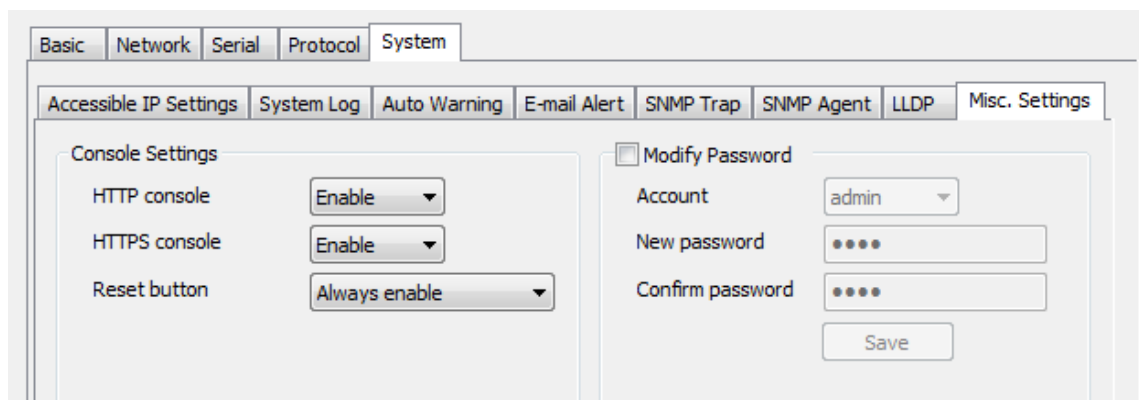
Basic | Network | Serial | Protocol | System

Accessible IP Settings | System Log | Auto Warning | E-mail Alert | SNMP Trap | SNMP Agent | LLDP | Misc. Settings

Console Settings

HTTP console Enable

HTTPS console Enable

Reset button Always enable

Modify Password

Account admin

New password ●●●●

Confirm password ●●●●

Save